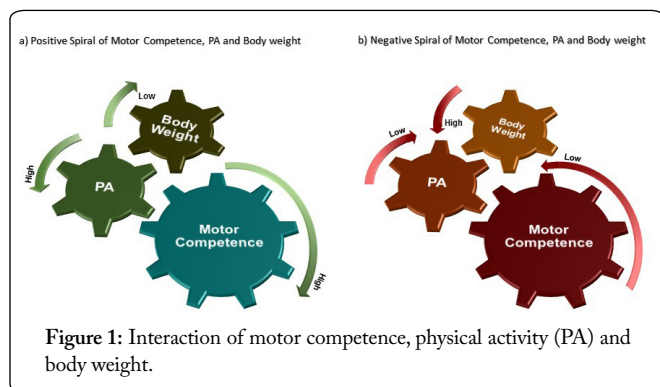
a) Positive Spiral of Motor Competence, PA and Body weight

Low

Body Weight

High

PA

Motor Competence

High

b) Negative Spiral of Motor Competence, PA and Body weight

High

Low

Body Weight

PA

Low

Motor Competence

**Figure 1:** Interaction of motor competence, physical activity (PA) and body weight.